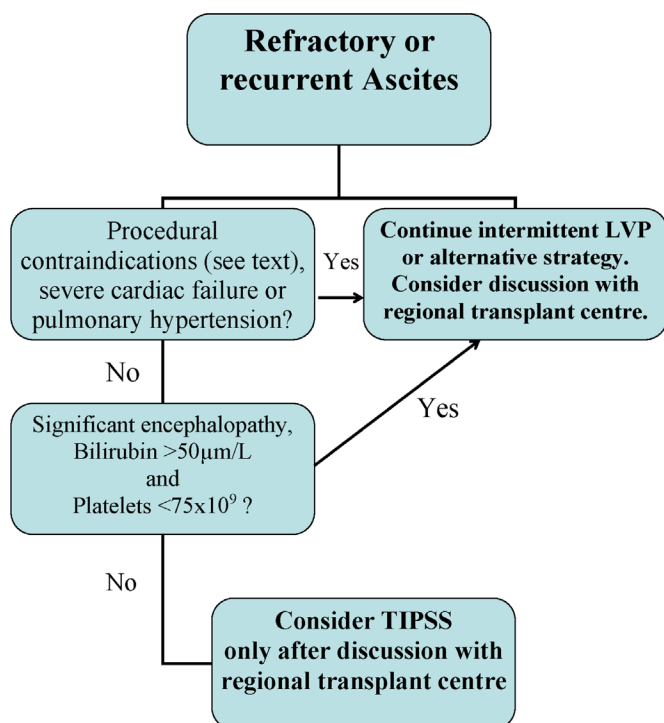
Refractory or recurrent Ascites

Procedural contraindications (see text), severe cardiac failure or pulmonary hypertension?

Yes

Continue intermittent LVP or alternative strategy. Consider discussion with regional transplant centre.

No

Significant encephalopathy, Bilirubin >50μm/L and Platelets <75x$10^9$ ?

Yes

No

Consider TIPSS only after discussion with regional transplant centre